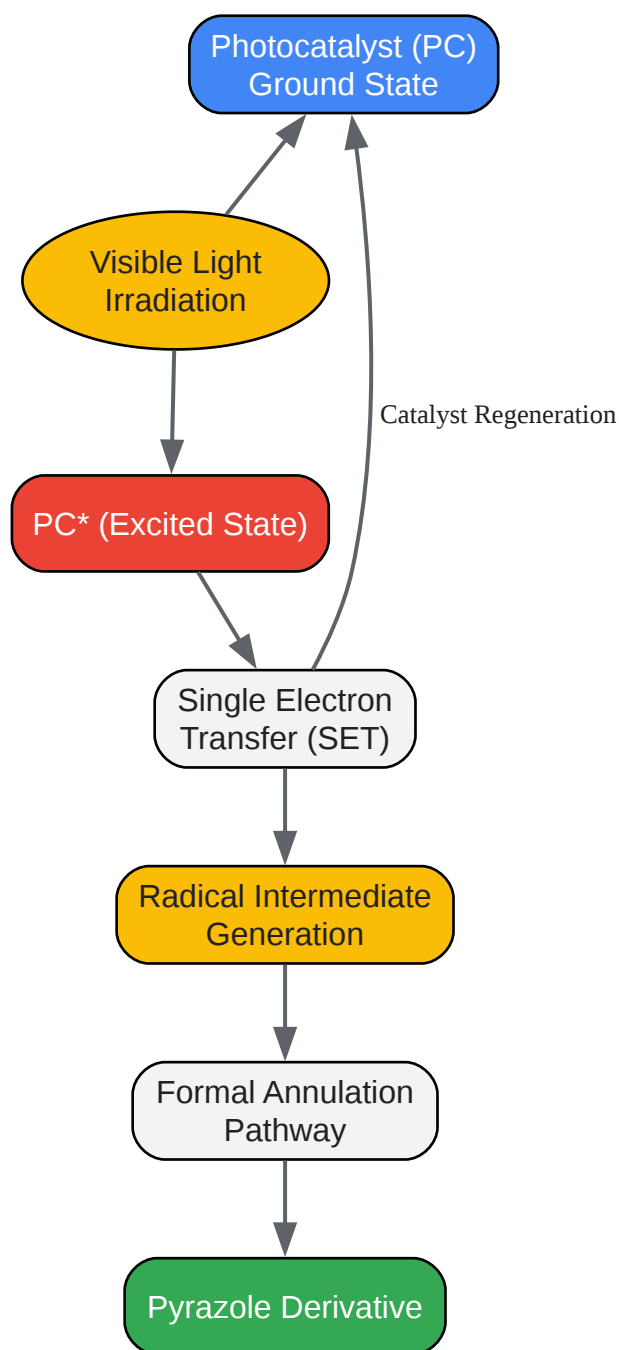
Photocatalyst (PC)
Ground State

Visible Light
Irradiation

Catalyst Regeneration

PC* (Excited State)

Single Electron
Transfer (SET)

Radical Intermediate
Generation

Formal Annulation
Pathway

Pyrazole Derivative